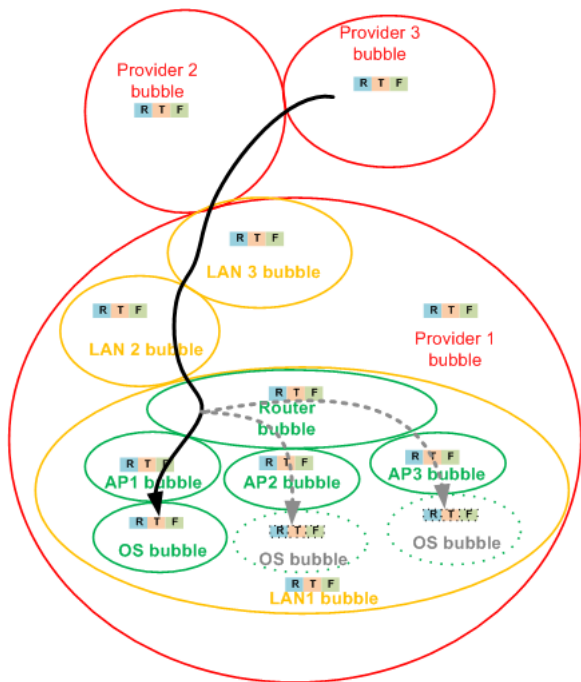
Provider 2 bubble
R T F

Provider 3 bubble
R T F

R T F
LAN 3 bubble

R T F
LAN 2 bubble

R T F
Provider 1 bubble

R T F
Router bubble

R T F
AP1 bubble

R T F
AP2 bubble

R T F
AP3 bubble

R T F
OS bubble

R T F
OS bubble

R T F
OS bubble

R T F
LAN1 bubble